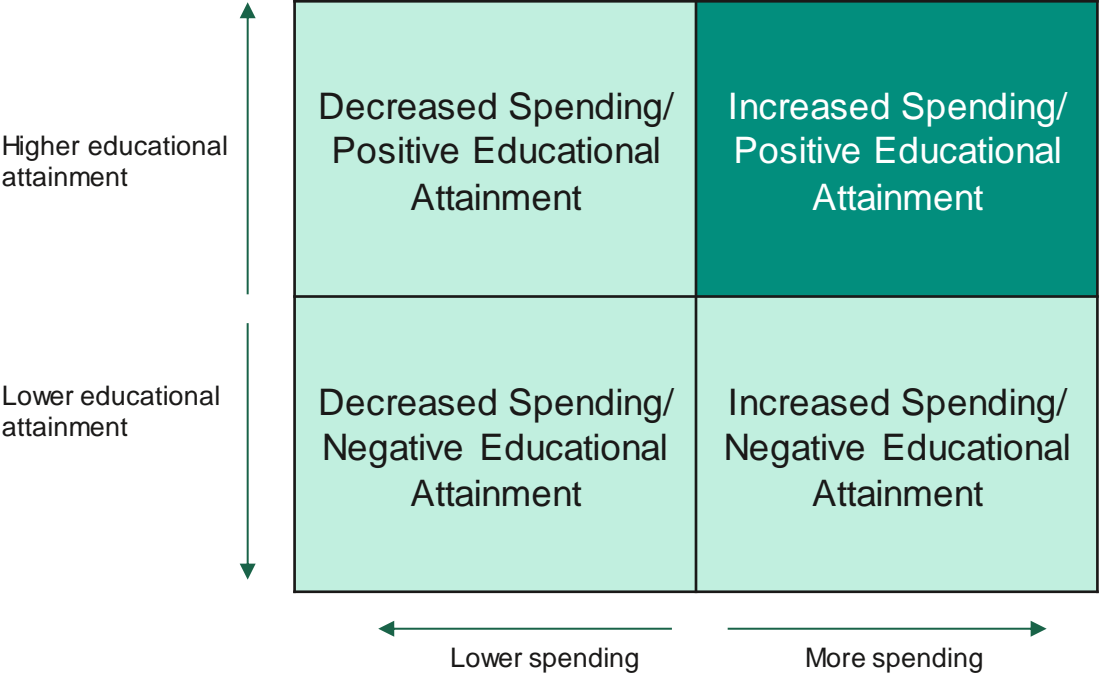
Higher educational attainment

Lower educational attainment

| Decreased Spending/ Positive Educational Attainment | Increased Spending/ Positive Educational Attainment |
|---|---|
| Decreased Spending/ Negative Educational Attainment | Increased Spending/ Negative Educational Attainment |

Lower spending

More spending